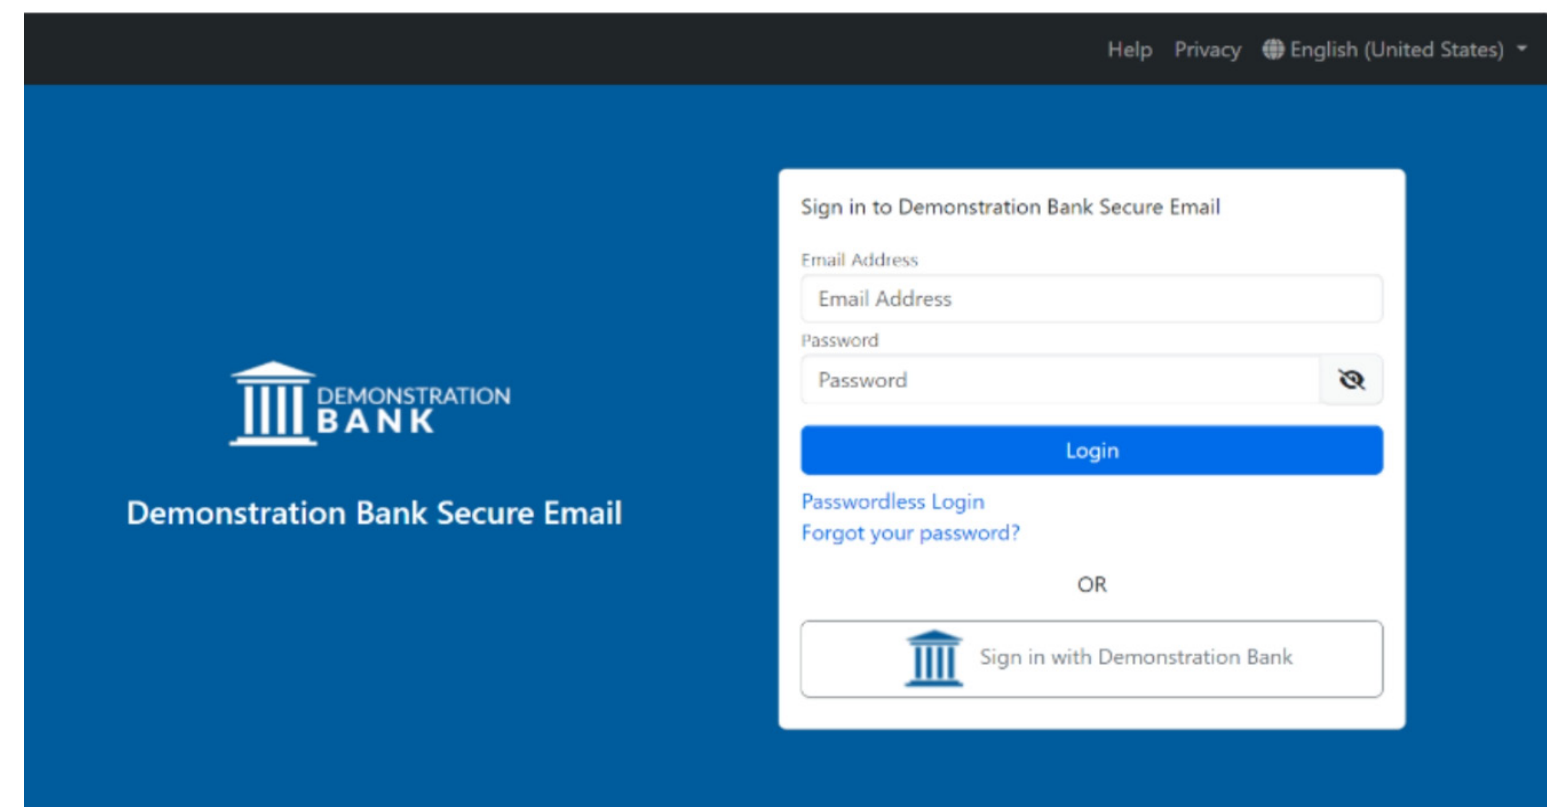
Help Privacy English (United States)

DEMONSTRATION BANK

Demonstration Bank Secure Email

Sign in to Demonstration Bank Secure Email

Email Address

Email Address

Password

Password

Login

Passwordless Login

Forgot your password?

OR

Sign in with Demonstration Bank